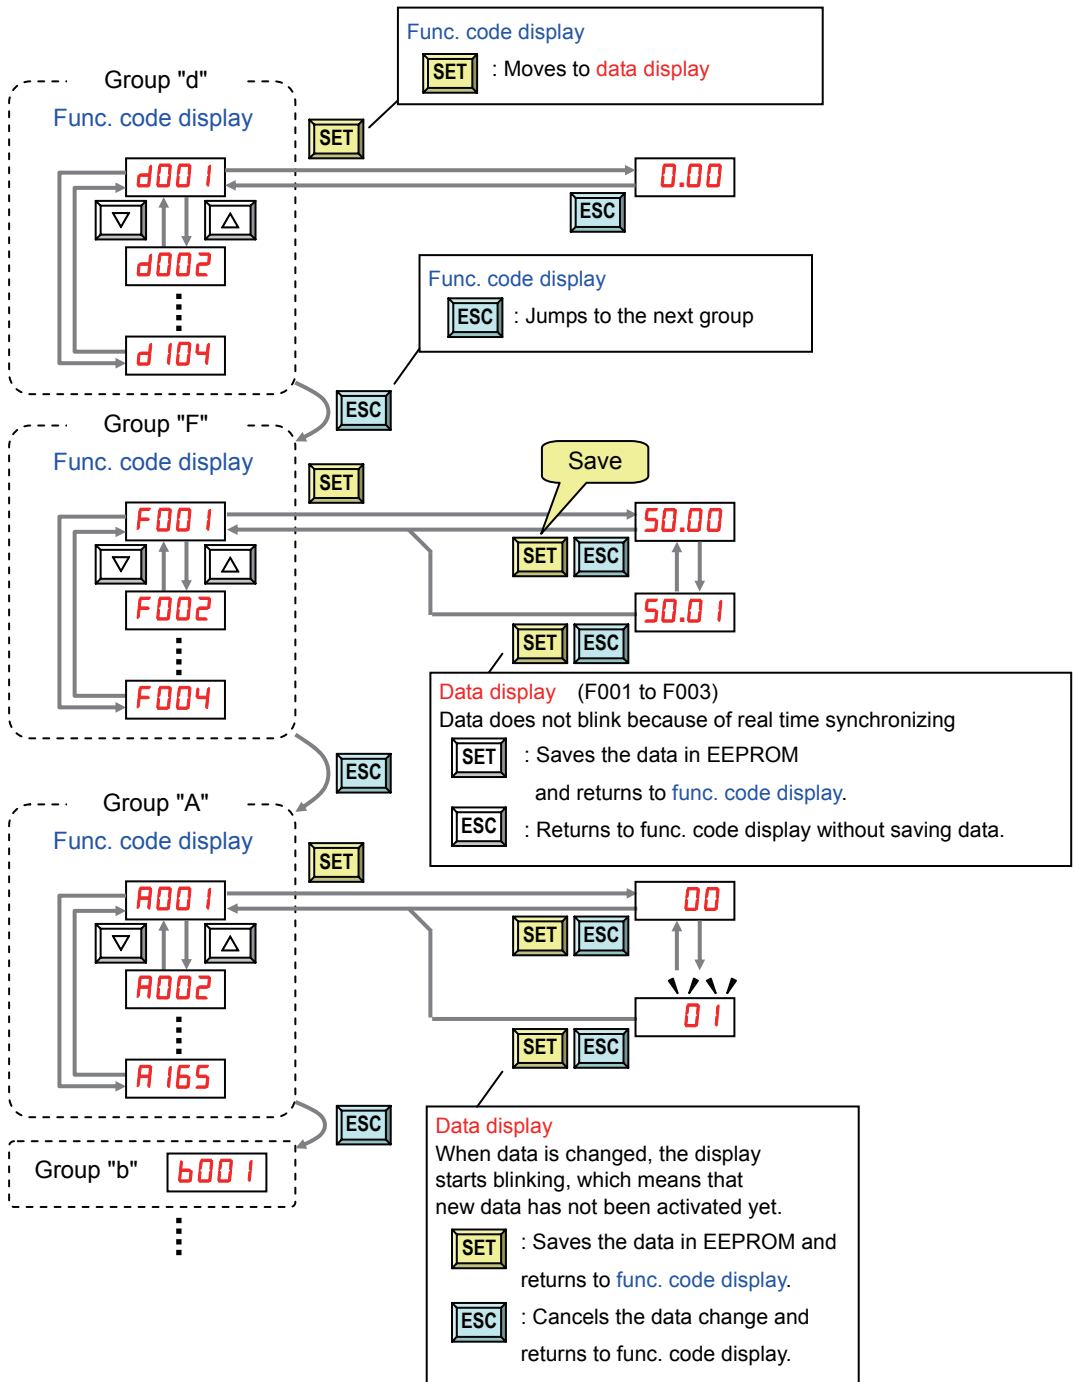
Func. code display
SET : Moves to data display

Group "d"
Func. code display
SET
d001
▽ △
d002
d104
0.00
ESC

Func. code display
ESC : Jumps to the next group

ESC

Group "F"
Func. code display
SET
F001
▽ △
F002
F004
Save
50.00
SET ESC
50.01
SET ESC

Data display (F001 to F003)
Data does not blink because of real time synchronizing
SET : Saves the data in EEPROM and returns to func. code display.
ESC : Returns to func. code display without saving data.

ESC

Group "A"
Func. code display
SET
A001
▽ △
A002
A165
00
SET ESC
01
SET ESC

ESC

Group "b" b001

Data display
When data is changed, the display starts blinking, which means that new data has not been activated yet.
SET : Saves the data in EEPROM and returns to func. code display.
ESC : Cancels the data change and returns to func. code display.